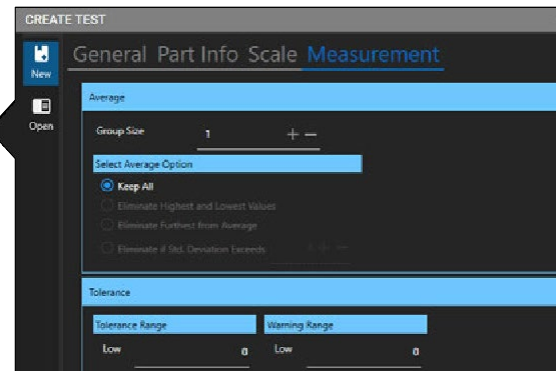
CREATE TEST

New

Open

General Part Info Scale Measurement

Average

Group Size 1 + −

Select Average Option

Keep All

Eliminate Highest and Lowest Values

Eliminate Furthest from Average

Eliminate if Std. Deviation Exceeds + −

Tolerance

Tolerance Range

Low 0

Warning Range

Low 0